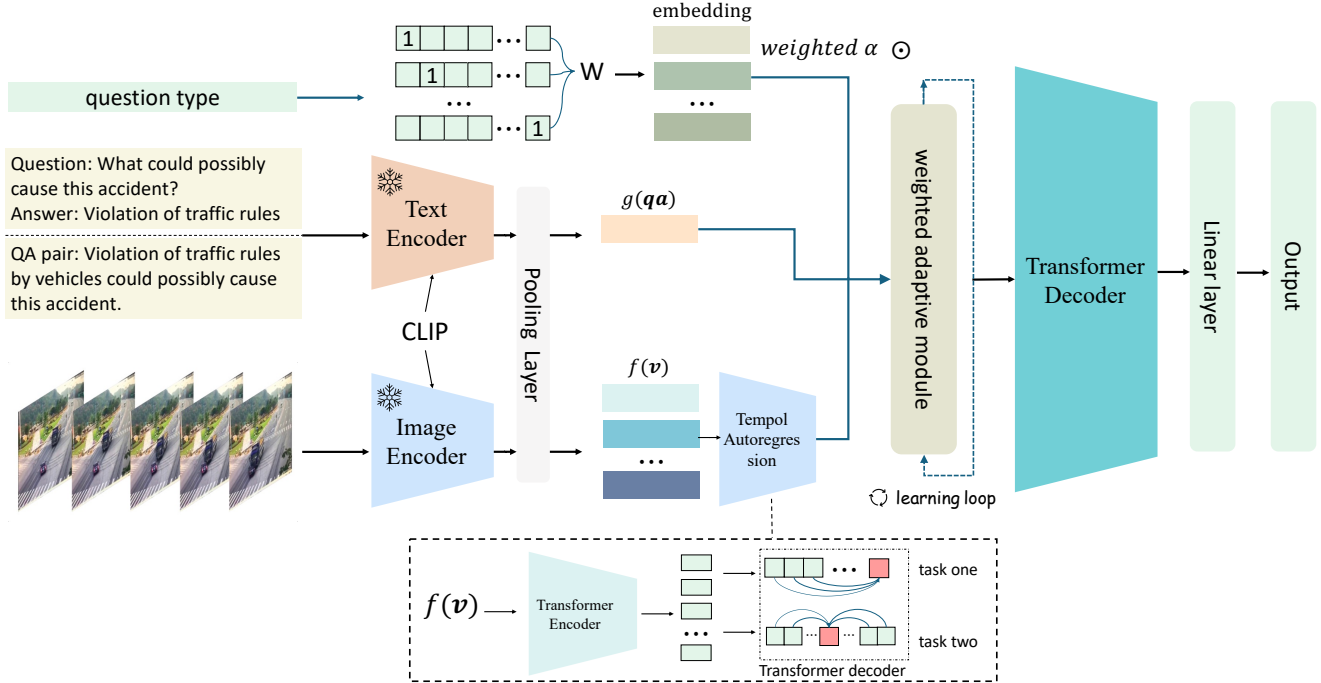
1 ...
1 ...
...
... 1
W
embedding
...
$weighted\ \alpha\ \odot$

question type

Question: What could possibly cause this accident?
Answer: Violation of traffic rules

QA pair: Violation of traffic rules by vehicles could possibly cause this accident.

Text Encoder

CLIP

Image Encoder

Pooling Layer

$g(\boldsymbol{qa})$

$f(\boldsymbol{v})$

...

Tempol Autoregression

weighted adaptive module

learning loop

Transformer Decoder

Linear layer

Output

$f(\boldsymbol{v})$

Transformer Encoder

...

...

task one

...

task two

Transformer decoder